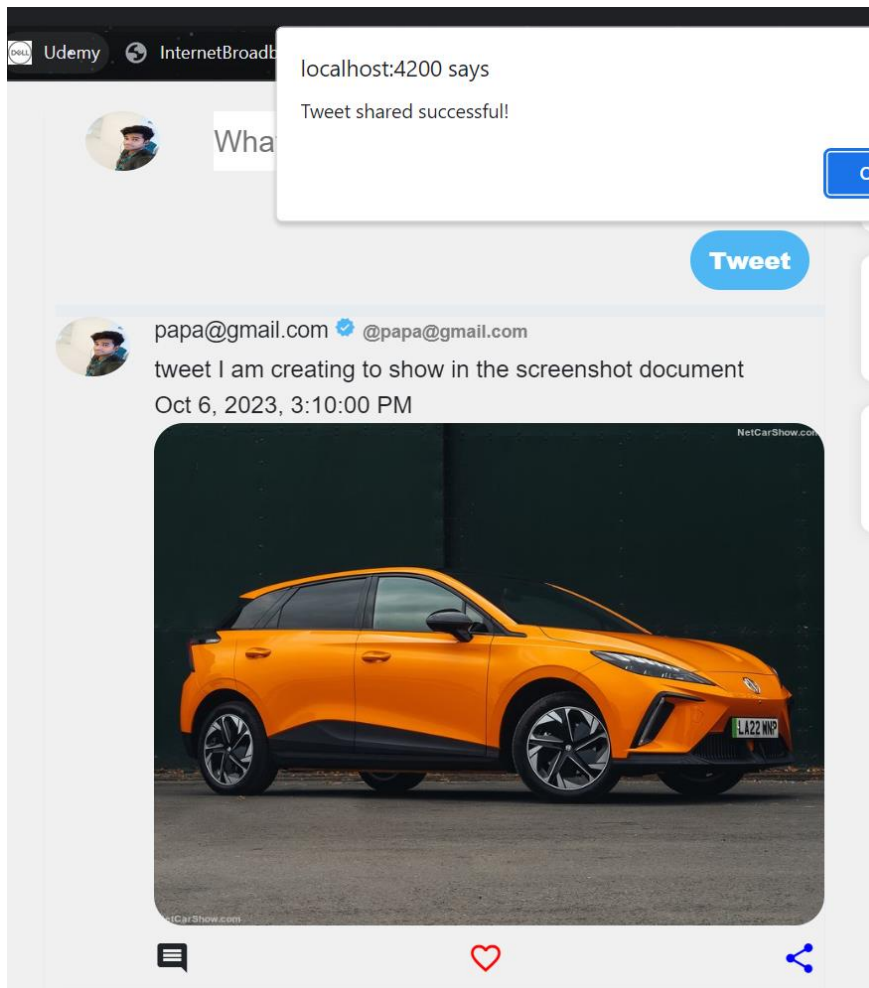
DELL Udemy InternetBroadb

localhost:4200 says

Tweet shared successful!

O

What

Tweet

papa@gmail.com @papa@gmail.com

tweet I am creating to show in the screenshot document

Oct 6, 2023, 3:10:00 PM

NetCarShow.com

LA22 WNP

NetCarShow.com